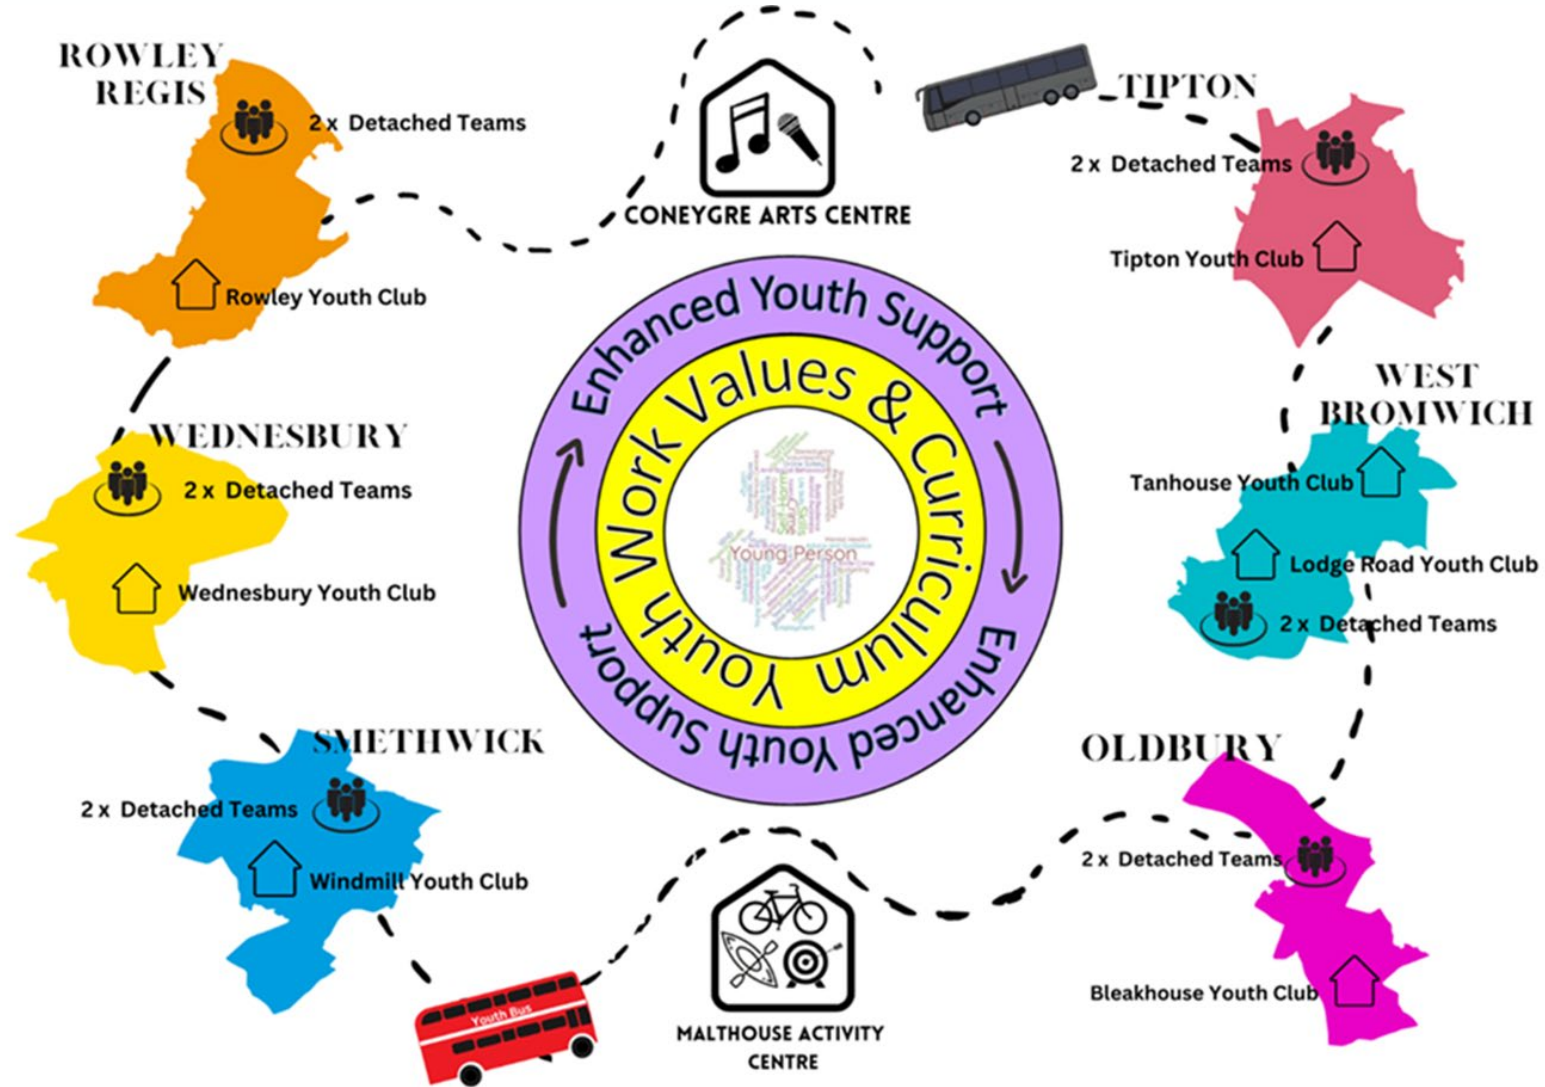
ROWLEY REGIS

2 x Detached Teams

Rowley Youth Club

CONEYGRE ARTS CENTRE

TIPTON

2 x Detached Teams

Tipton Youth Club

WEDNESBURY

2 x Detached Teams

Wednesbury Youth Club

Enhanced Youth Support

Youth Work Values & Curriculum

Young Person

Enhanced Youth Support

WEST BROMWICH

Tanhouse Youth Club

Lodge Road Youth Club

2 x Detached Teams

SMETHWICK

2 x Detached Teams

Windmill Youth Club

Youth Bus

MALTHOUSE ACTIVITY CENTRE

OLDBURY

2 x Detached Teams

Bleakhouse Youth Club